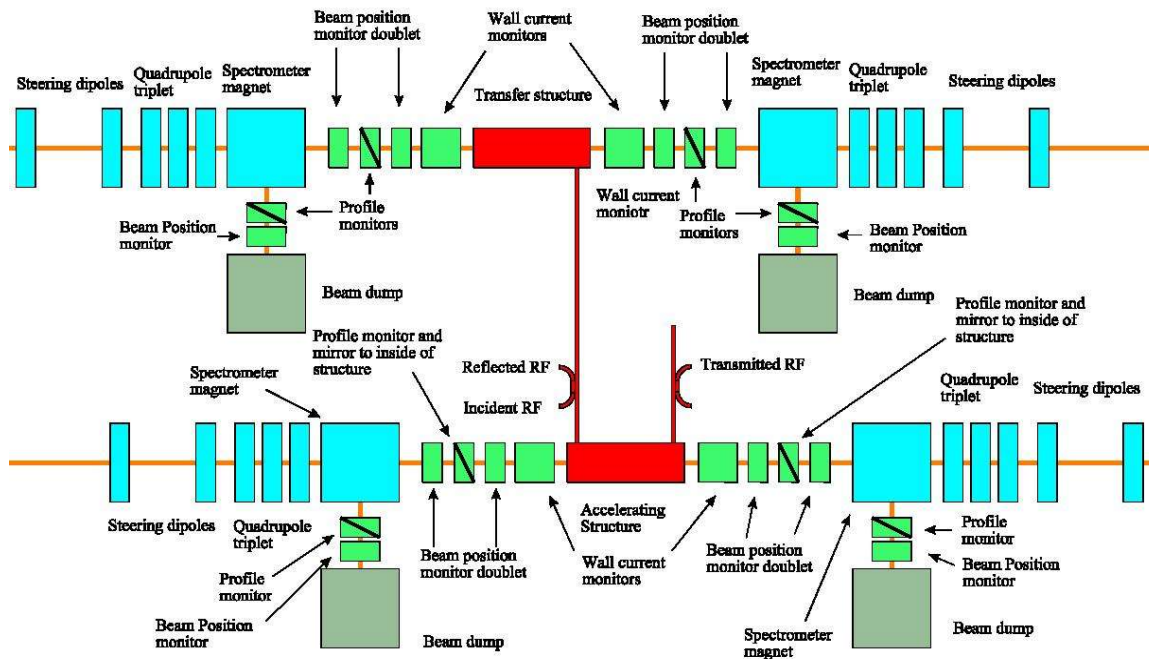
Steering dipoles

Quadrupole triplet

Spectrometer magnet

Beam position monitor doublet

Wall current monitors

Transfer structure

Beam position monitor doublet

Spectrometer magnet

Quadrupole triplet

Steering dipoles

Profile monitors

Beam Position monitor

Wall current moniotr

Profile monitors

Beam Position monitor

Beam dump

Beam dump

Profile monitor and mirror to inside of structure

Profile monitor and mirror to inside of structure

Spectrometer magnet

Reflected RF

Incident RF

Transmitted RF

Quadrupole triplet

Steering dipoles

Steering dipoles

Quadrupole triplet

Accelerating Structure

Beam position monitor doublet

Wall current monitors

Beam position monitor doublet

Profile monitor

Beam Position monitor

Profile monitor

Beam Position monitor

Beam dump

Spectrometer magnet

Beam dump